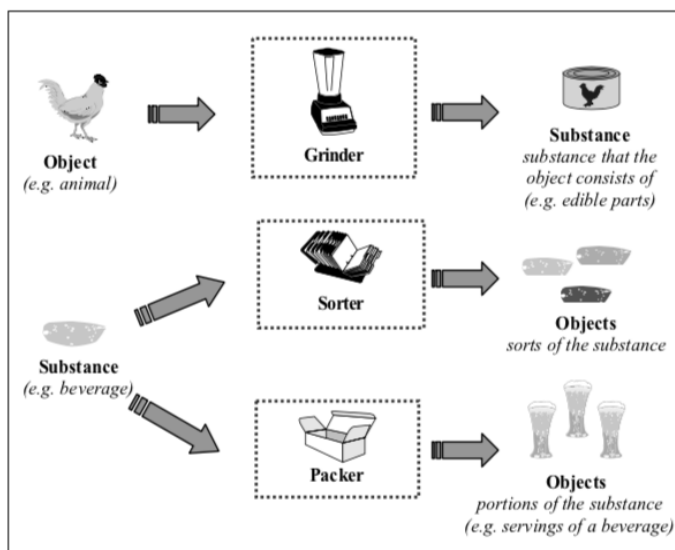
Object
(e.g. animal)

Grinder

Substance
substance that the object consists of
(e.g. edible parts)

Sorter

Objects
sorts of the substance

Substance
(e.g. beverage)

Packer

Objects
portions of the substance
(e.g. servings of a beverage)